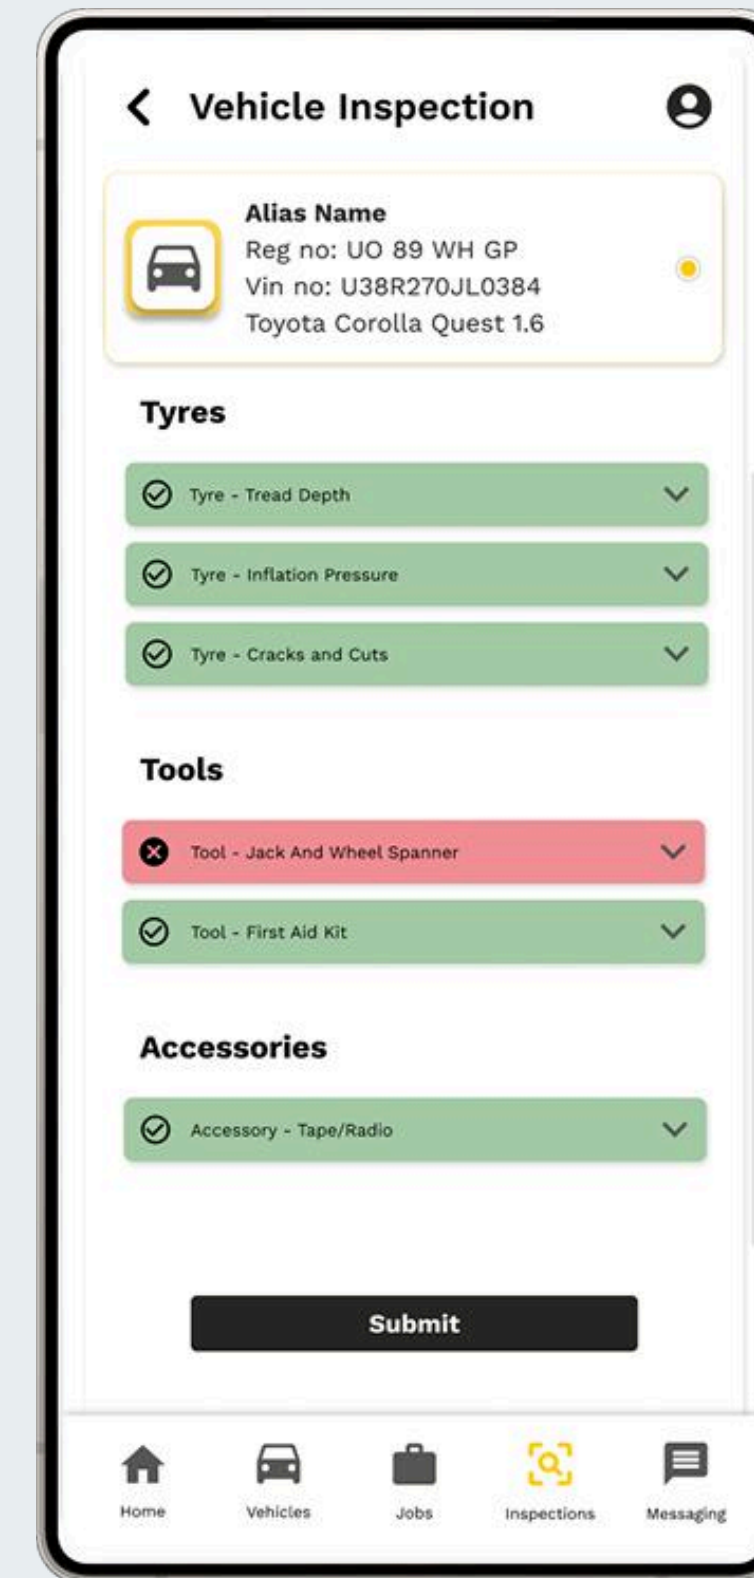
Vehicle Inspection

Alias Name
Reg no: UO 89 WH GP
Vin no: U38R270JL0384
Toyota Corolla Quest 1.6

Tyres

Tyre - Tread Depth

Tyre - Inflation Pressure

Tyre - Cracks and Cuts

Tools

Tool - Jack And Wheel Spanner

Tool - First Aid Kit

Accessories

Accessory - Tape/Radio

Submit

Home
Vehicles
Jobs
Inspections
Messaging